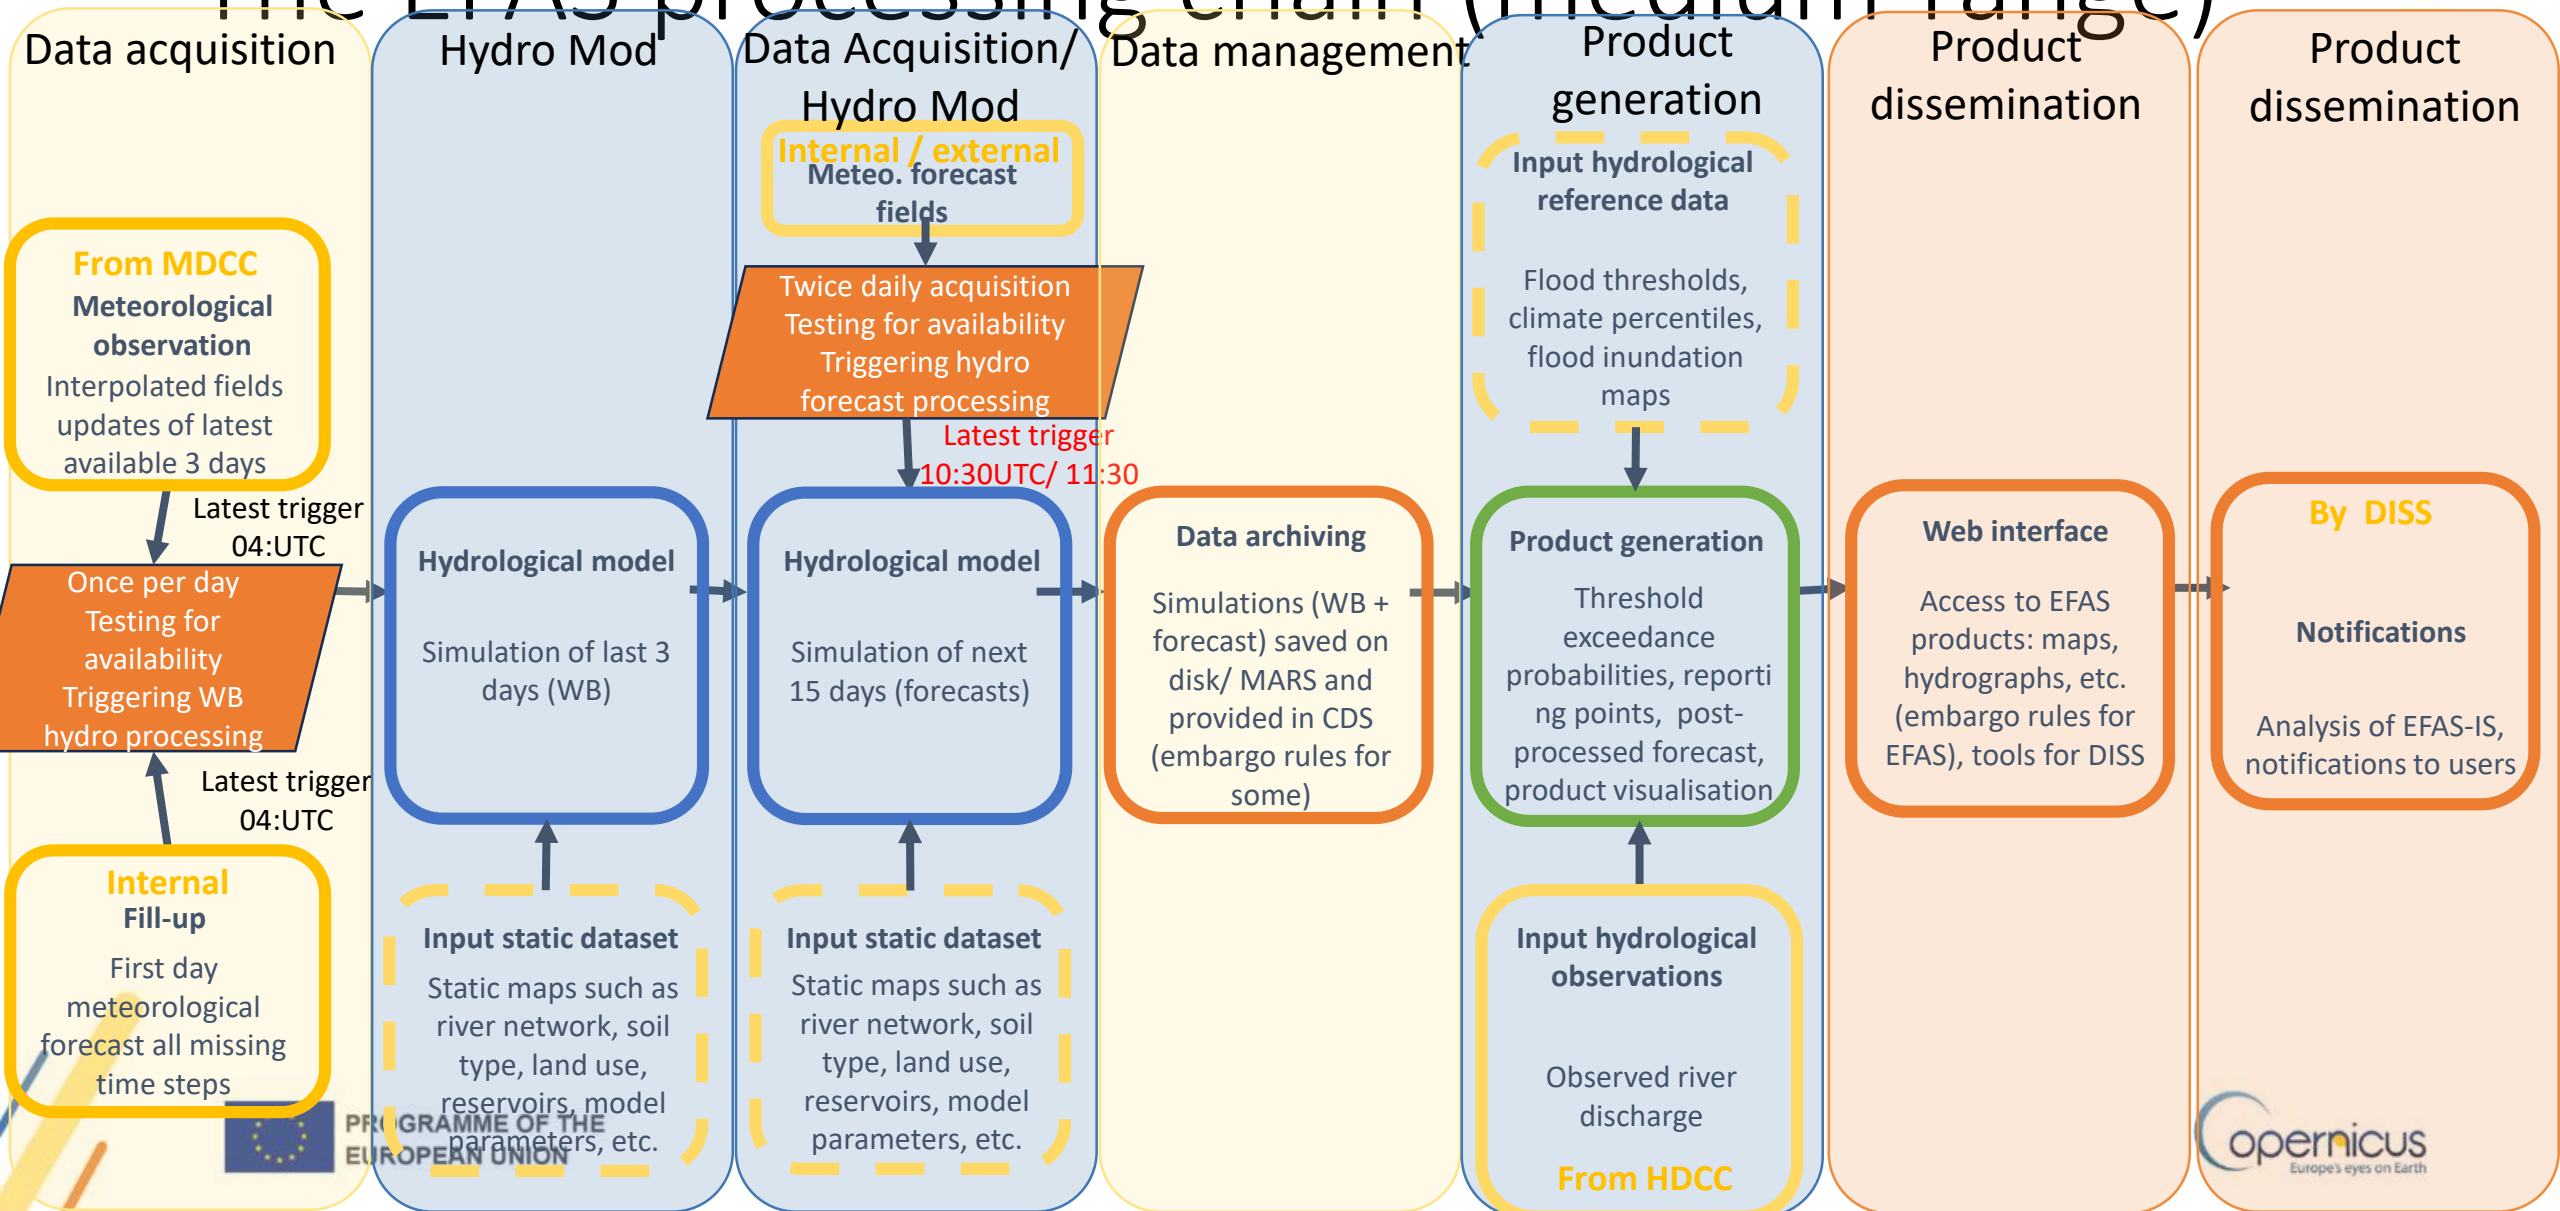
The EFAS processing chain (medium range)

Data acquisition

From MDCC
Meteorological observation
Interpolated fields updates of latest available 3 days

Latest trigger 04:UTC

Once per day
Testing for availability
Triggering WB hydro processing

Latest trigger 04:UTC

Internal
Fill-up
First day meteorological forecast all missing time steps

Hydro Mod

Hydrological model
Simulation of last 3 days (WB)

Input static dataset
Static maps such as river network, soil type, land use, reservoirs, model parameters, etc.

Data Acquisition/ Hydro Mod

Internal / external
Meteo. forecast fields

Twice daily acquisition
Testing for availability
Triggering hydro forecast processing

Latest trigger 10:30UTC/ 11:30

Hydrological model
Simulation of next 15 days (forecasts)

Input static dataset
Static maps such as river network, soil type, land use, reservoirs, model parameters, etc.

Data management

Data archiving
Simulations (WB + forecast) saved on disk/ MARS and provided in CDS (embargo rules for some)

Product generation

Input hydrological reference data
Flood thresholds, climate percentiles, flood inundation maps

Product generation
Threshold exceedance probabilities, reporting points, post-processed forecast, product visualisation

Input hydrological observations
Observed river discharge
From HDCC

Product dissemination

Web interface
Access to EFAS products: maps, hydrographs, etc. (embargo rules for EFAS), tools for DISS

Product dissemination

By DISS
Notifications
Analysis of EFAS-IS, notifications to users

PROGRAMME OF THE EUROPEAN UNION

Copernicus
Europe's eyes on Earth